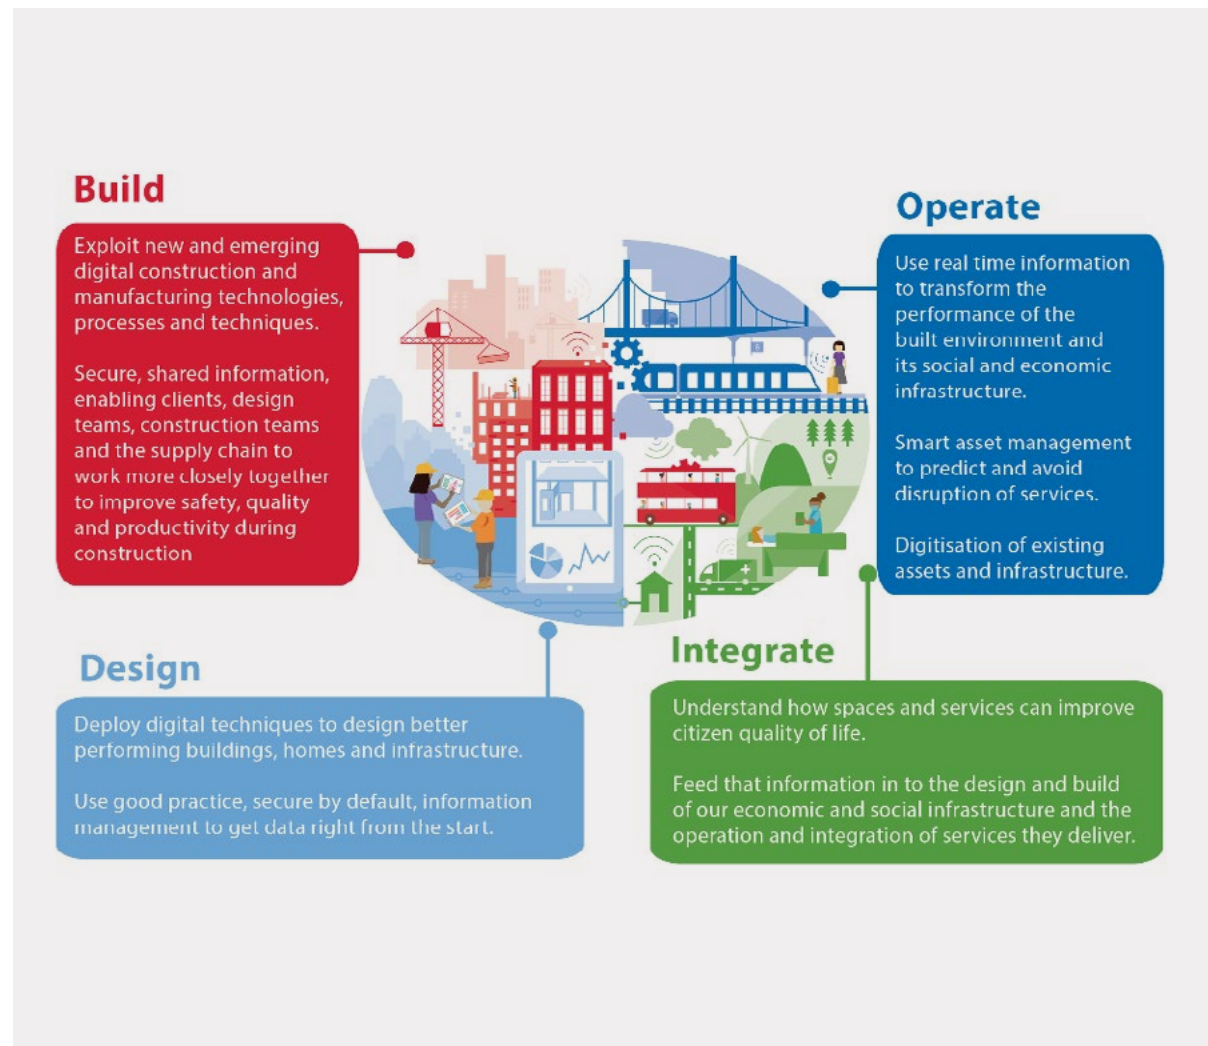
Build

Exploit new and emerging digital construction and manufacturing technologies, processes and techniques.

Secure, shared information, enabling clients, design teams, construction teams and the supply chain to work more closely together to improve safety, quality and productivity during construction

Operate

Use real time information to transform the performance of the built environment and its social and economic infrastructure.

Smart asset management to predict and avoid disruption of services.

Digitisation of existing assets and infrastructure.

Design

Deploy digital techniques to design better performing buildings, homes and infrastructure.

Use good practice, secure by default, information management to get data right from the start.

Integrate

Understand how spaces and services can improve citizen quality of life.

Feed that information in to the design and build of our economic and social infrastructure and the operation and integration of services they deliver.